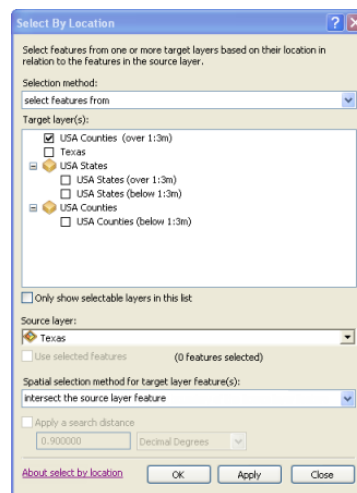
Select By Location

Select features from one or more target layers based on their location in relation to the features in the source layer.

Selection method:

select features from

Target layer(s):

☑ USA Counties (over 1:3m)
☐ Texas
USA States
☐ USA States (over 1:3m)
☐ USA States (below 1:3m)
USA Counties
☐ USA Counties (below 1:3m)

☐ Only show selectable layers in this list

Source layer:

Texas

☐ Use selected features (0 features selected)

Spatial selection method for target layer feature(s):

intersect the source layer feature

☐ Apply a search distance

0.900000 Decimal Degrees

About select by location OK Apply Close